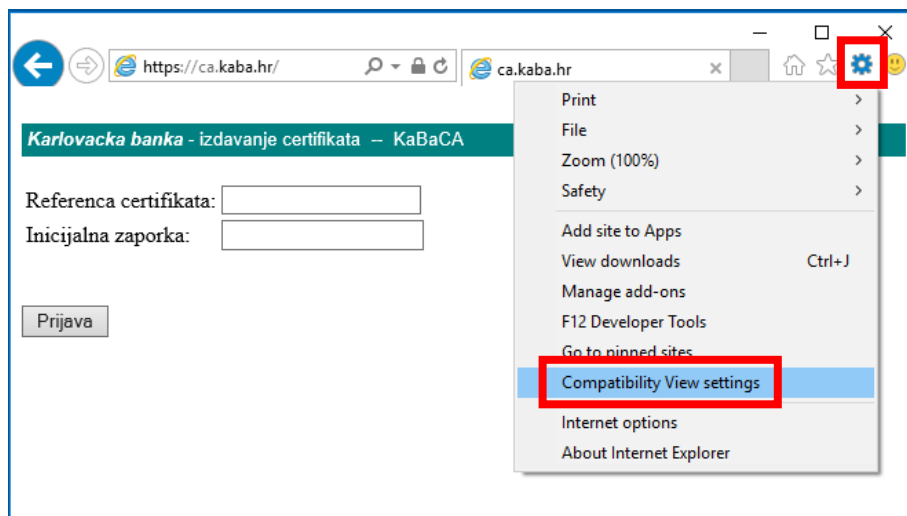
https://ca.kaba.hr/

ca.kaba.hr

Karlovacka banka - izdavanje certifikata -- KaBaCA

Referenca certifikata:
Inicijalna zaporka:

Prijava

Print
File
Zoom (100%)
Safety
Add site to Apps
View downloads Ctrl+J
Manage add-ons
F12 Developer Tools
Go to pinned sites
Compatibility View settings
Internet options
About Internet Explorer